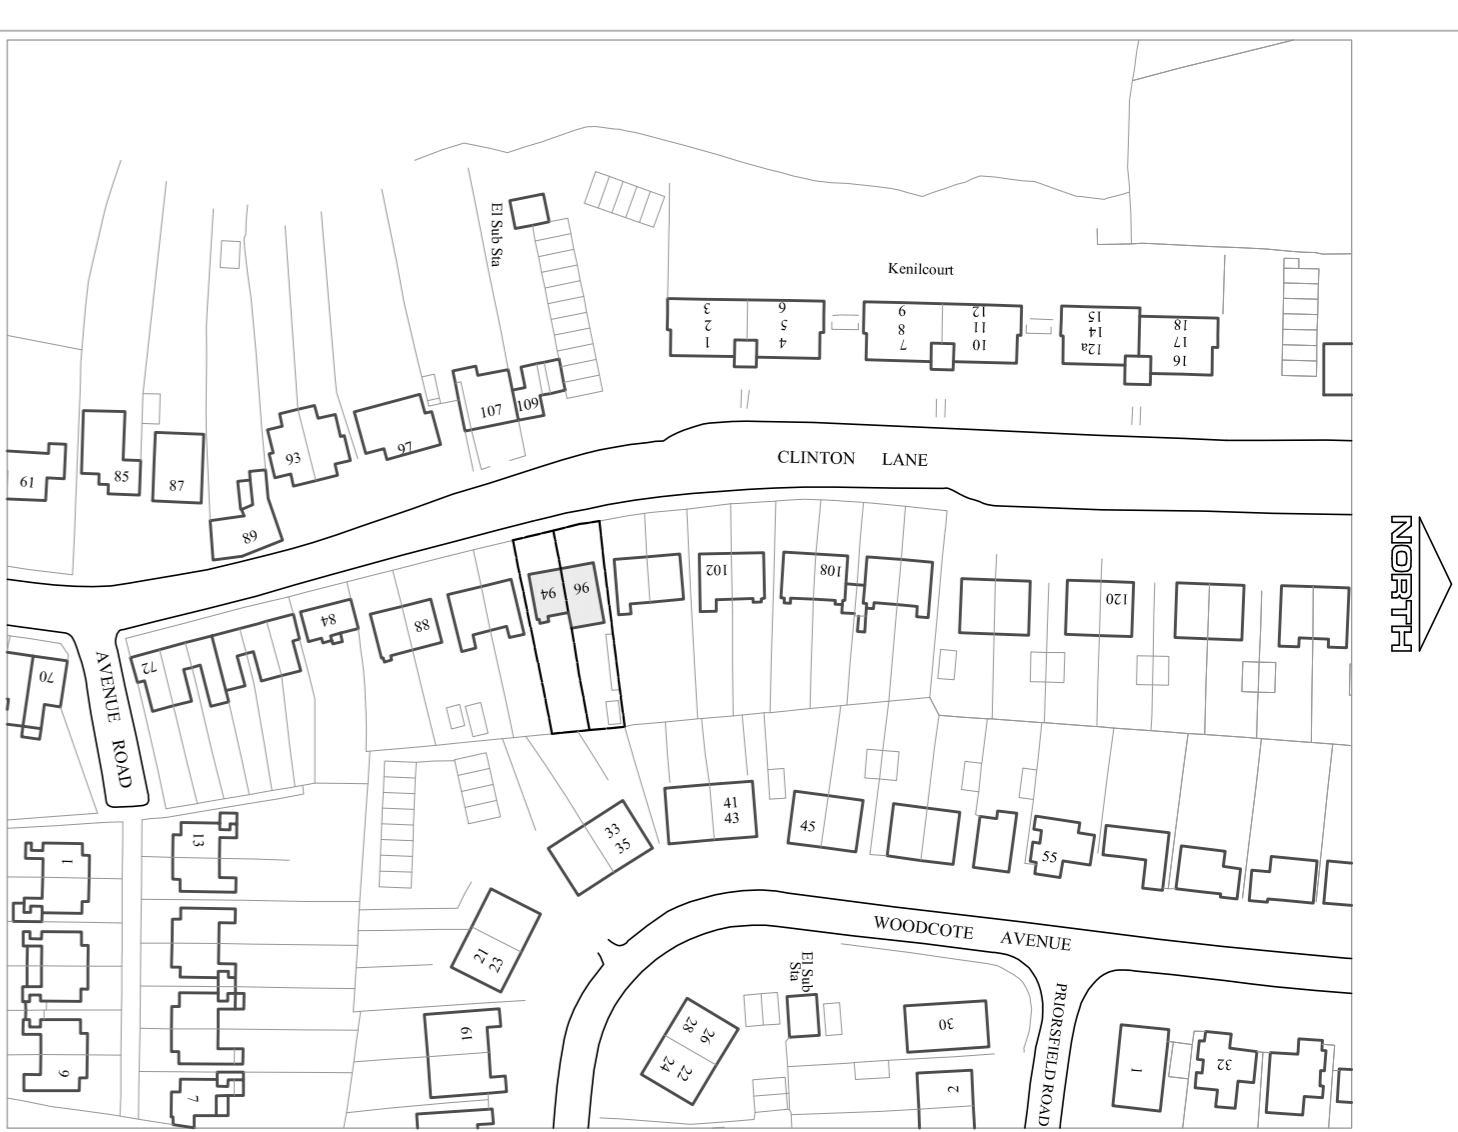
El Sub Sta

Kenilcourt

3 2 1
6 5 4
9 8 7
12 11 10
15 14 12a
18 17 16

107 109
93
97
61
85
87
89

CLINTON LANE

NORTH

94 96
102
108
120
84
88
72
70

AVENUE ROAD

41 43
45
33 35
55
13
1
21 23
19
9
7

WOODCOTE AVENUE

El Sub Sta
28 26
24 22
30
2

PRIORSFIELD ROAD

1
32